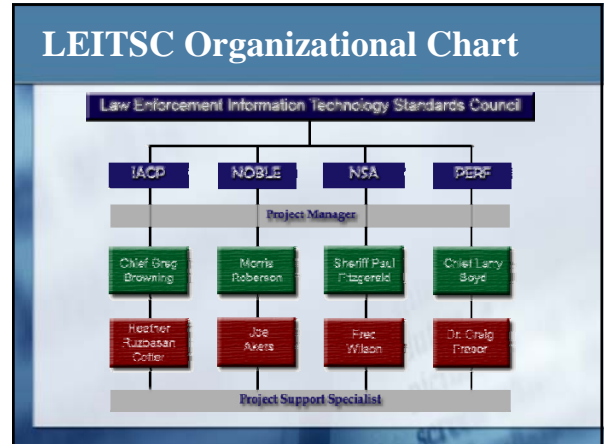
LEITSC Organizational Chart

Law Enforcement Information Technology Standards Council

IACP

NOBLE

NSA

PERF

Project Manager

Chief Greg Browning

Morris Roberson

Sheriff Paul Fitzgerald

Chief Larry Boyd

Heather Ruzbasan Cotter

Joe Akers

Fred Wilson

Dr. Craig Fraser

Project Support Specialist